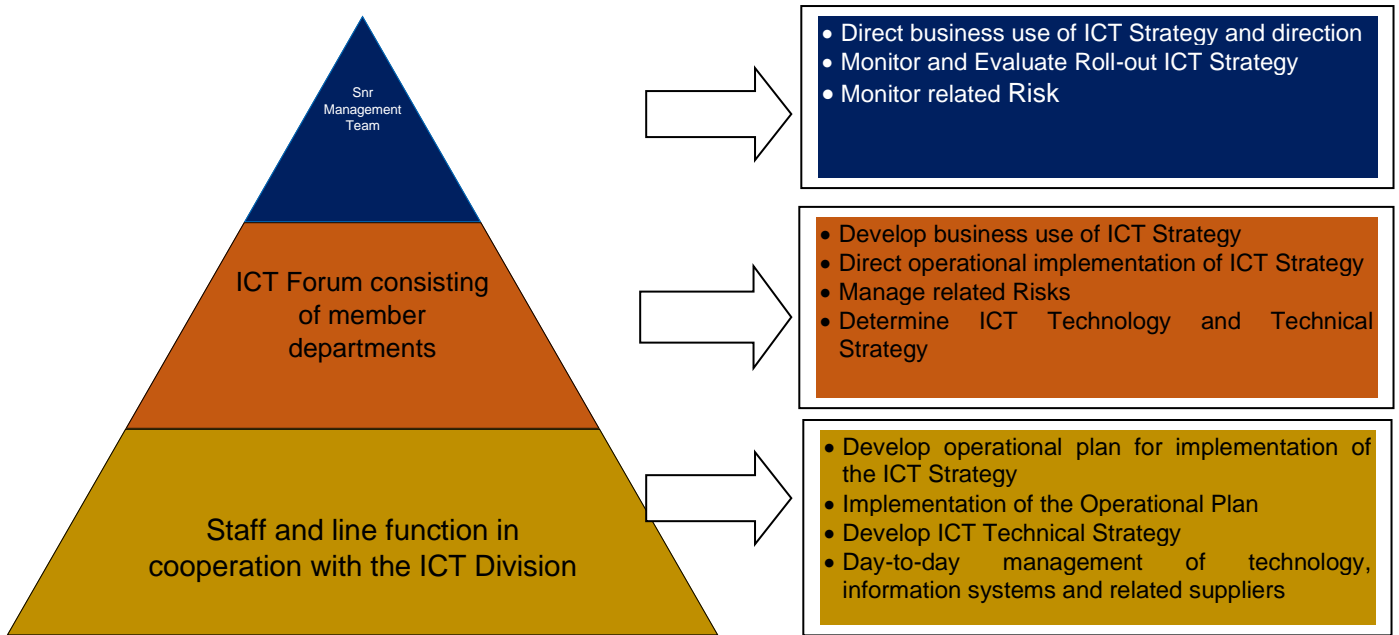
Snr Management Team

ICT Forum consisting of member departments

Staff and line function in cooperation with the ICT Division

• Direct business use of ICT Strategy and direction
• Monitor and Evaluate Roll-out ICT Strategy
• Monitor related Risk

• Develop business use of ICT Strategy
• Direct operational implementation of ICT Strategy
• Manage related Risks
• Determine ICT Technology and Technical Strategy

• Develop operational plan for implementation of the ICT Strategy
• Implementation of the Operational Plan
• Develop ICT Technical Strategy
• Day-to-day management of technology, information systems and related suppliers